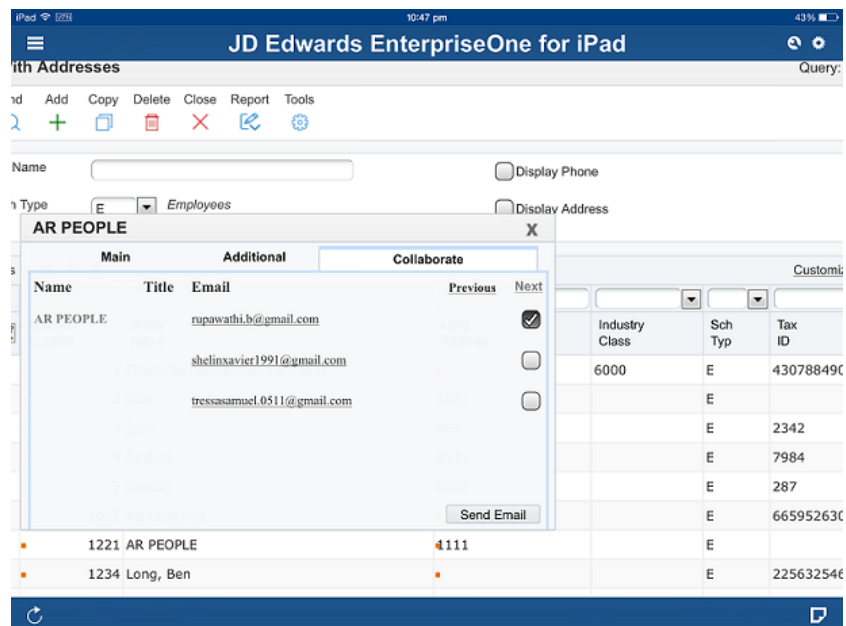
iPad 10:47 pm 43%

JD Edwards EnterpriseOne for iPad

ith Addresses

Query:

nd Add Copy Delete Close Report Tools

Name

Display Phone

n Type E Employees

Display Address

AR PEOPLE

X

Main Additional Collaborate

Customiz

| Name | Title | Email | Previous | Next |
|---|---|---|---|---|
| AR PEOPLE | | rupawathi.b@gmail.com | | ☑ |
| | | shelinxavier1991@gmail.com | | ☐ |
| | | tressasamuel.0511@gmail.com | | ☐ |

Send Email

| Industry Class | Sch Typ | Tax ID |
|---|---|---|
| 6000 | E | 430788490 |
| | E | |
| | E | 2342 |
| | E | 7984 |
| | E | 287 |
| | E | 665952630 |

1221 AR PEOPLE 1111 E

1234 Long, Ben E 225632546